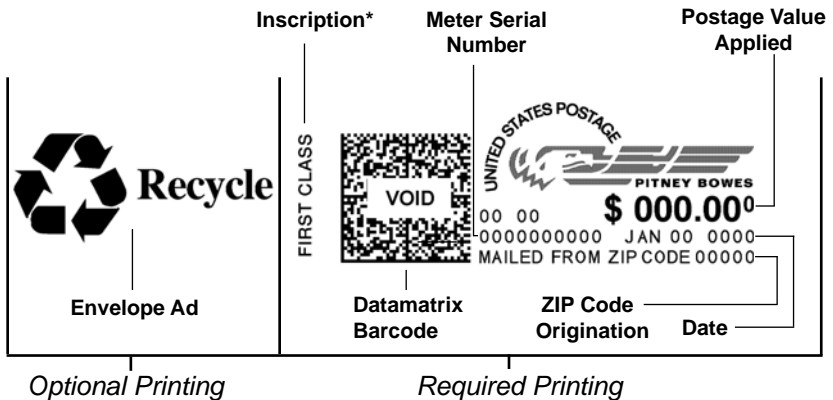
Inscription*

Meter Serial Number

Postage Value Applied

Recycle

FIRST CLASS

VOID

UNITED STATES POSTAGE

PITNEY BOWES

00 00

$ 000.00⁰

0000000000 JAN 00 0000

MAILED FROM ZIP CODE 00000

Envelope Ad

Datamatrix Barcode

ZIP Code Origination

Date

Optional Printing

Required Printing